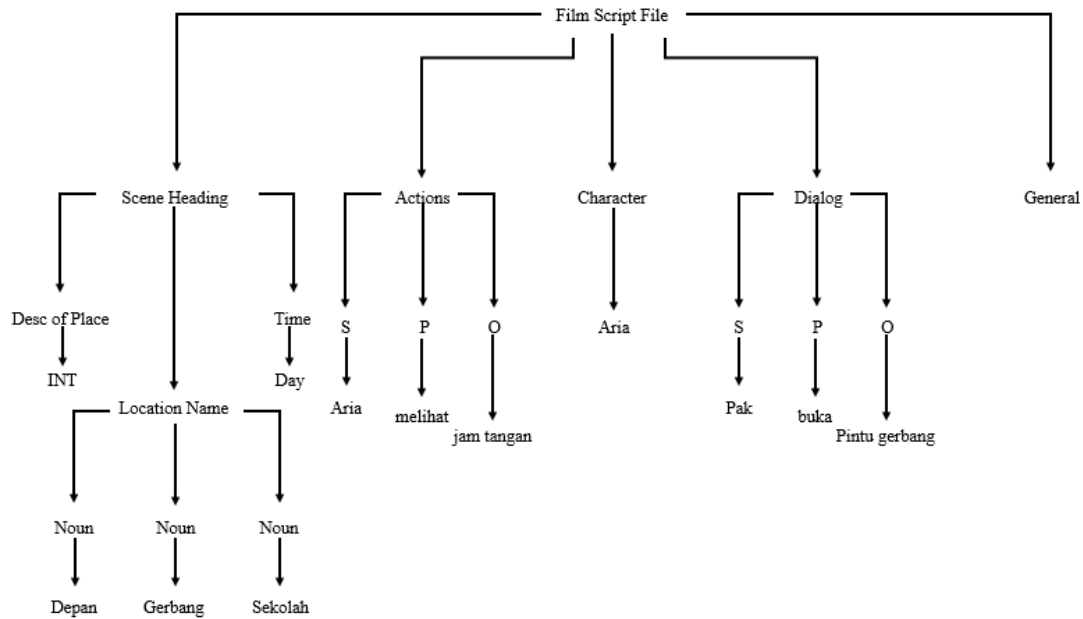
Film Script File

Scene Heading

Actions

Character

Dialog

General

Desc of Place

INT

Time

Day

Location Name

Noun

Depan

Noun

Gerbang

Noun

Sekolah

S

Aria

P

melihat

O

jam tangan

Aria

S

Pak

P

buka

O

Pintu gerbang